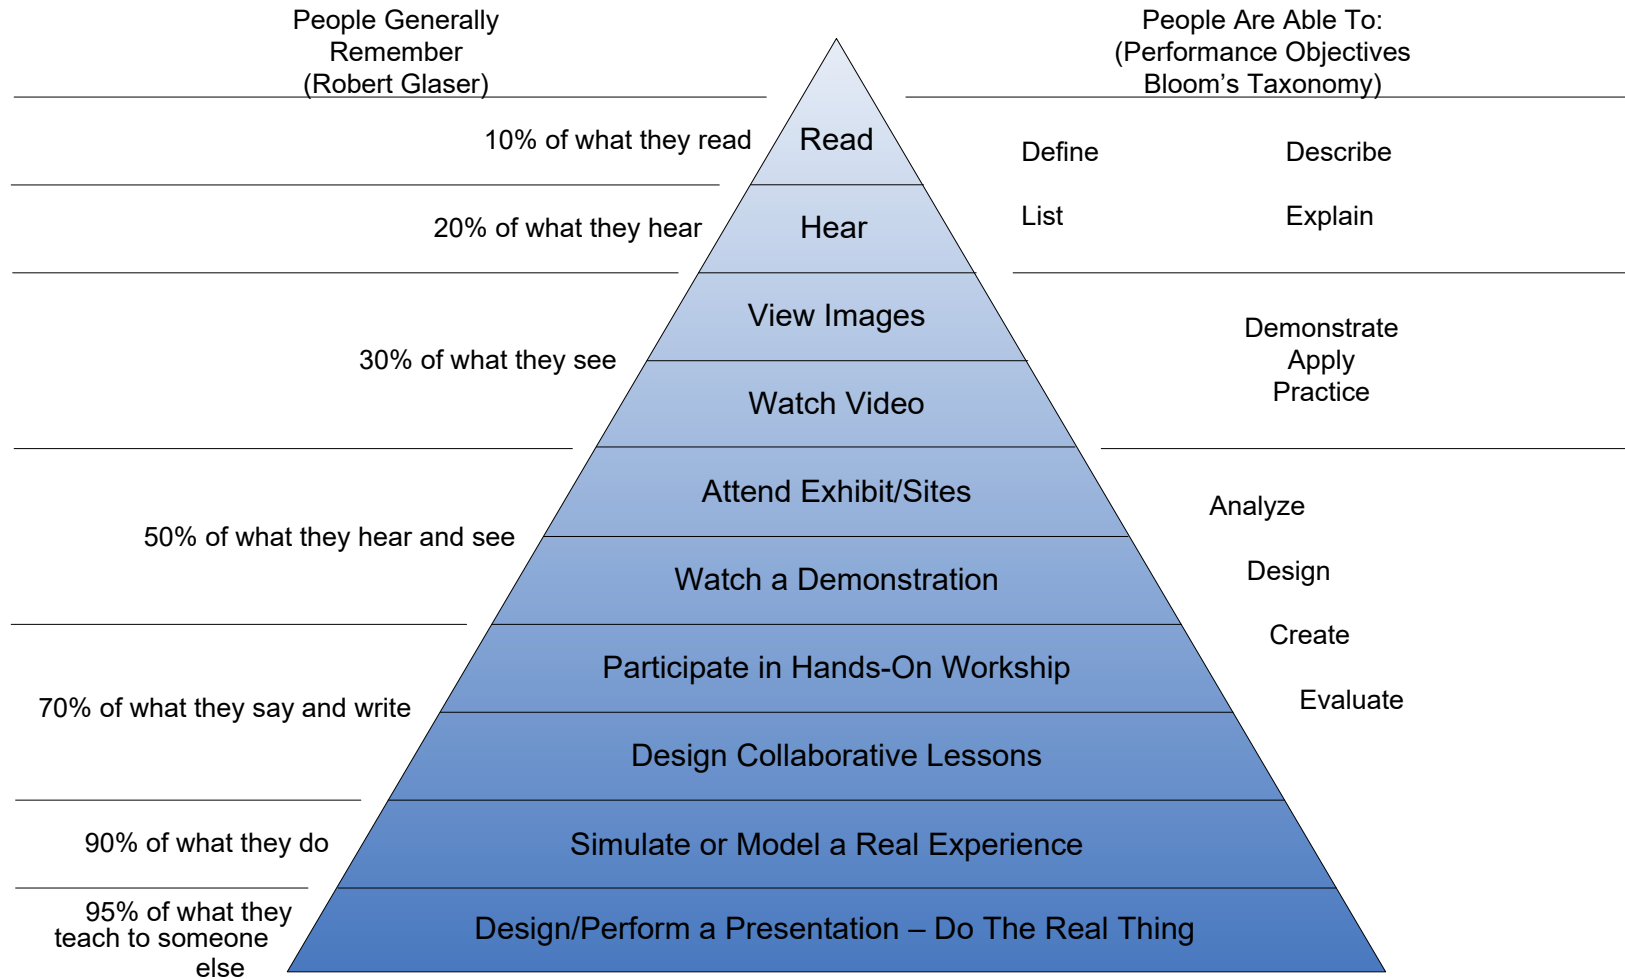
People Generally Remember (Robert Glaser)

People Are Able To: (Performance Objectives Bloom’s Taxonomy)

10% of what they read

Read

Define

Describe

20% of what they hear

Hear

List

Explain

View Images

30% of what they see

Watch Video

Demonstrate
Apply
Practice

Attend Exhibit/Sites

Analyze

50% of what they hear and see

Watch a Demonstration

Design

Participate in Hands-On Workship

Create

70% of what they say and write

Evaluate

Design Collaborative Lessons

90% of what they do

Simulate or Model a Real Experience

95% of what they teach to someone else

Design/Perform a Presentation – Do The Real Thing